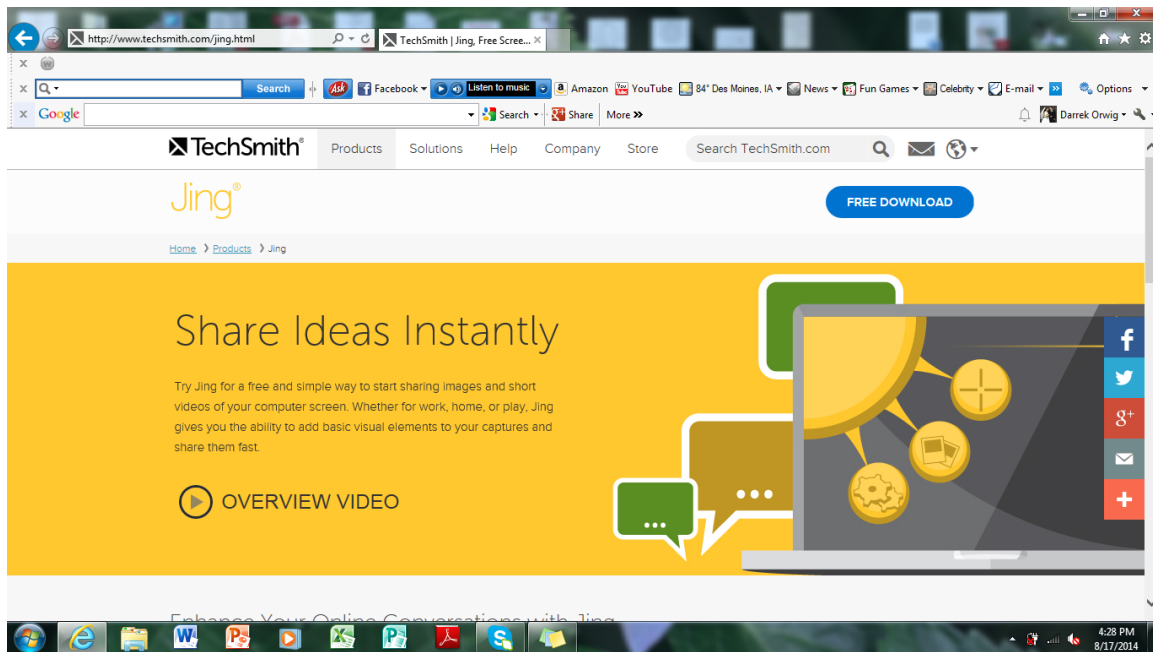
http://www.techsmith.com/jing.html
TechSmith | Jing, Free Scree...

Search
Facebook
Listen to music
Amazon
YouTube
84° Des Moines, IA
News
Fun Games
Celebrity
E-mail
Options

Google
Search
Share
More »
Darrek Orwig

TechSmith®
Products
Solutions
Help
Company
Store
Search TechSmith.com

Jing®
FREE DOWNLOAD

Home › Products › Jing

Share Ideas Instantly

Try Jing for a free and simple way to start sharing images and short videos of your computer screen. Whether for work, home, or play, Jing gives you the ability to add basic visual elements to your captures and share them fast.

OVERVIEW VIDEO

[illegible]

4:28 PM
8/17/2014